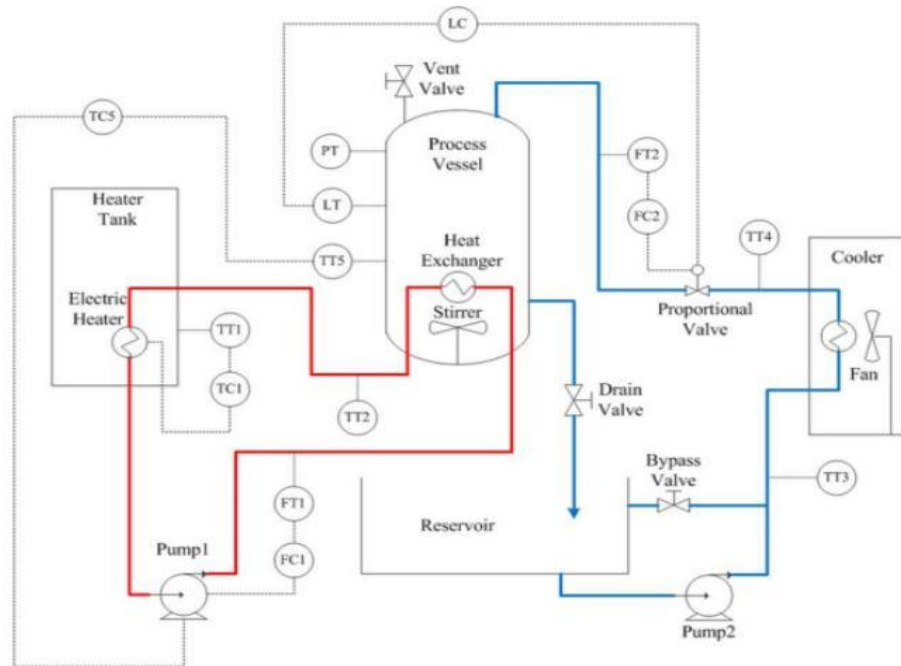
LC

Vent Valve

TC5

PT

Process Vessel

FT2

LT

FC2

Heater Tank

TT4

Cooler

TT5

Heat Exchanger

Electric Heater

Stirrer

Proportional Valve

TT1

Fan

TC1

TT2

Drain Valve

Bypass Valve

FT1

TT3

Reservoir

Pump1

FC1

Pump2